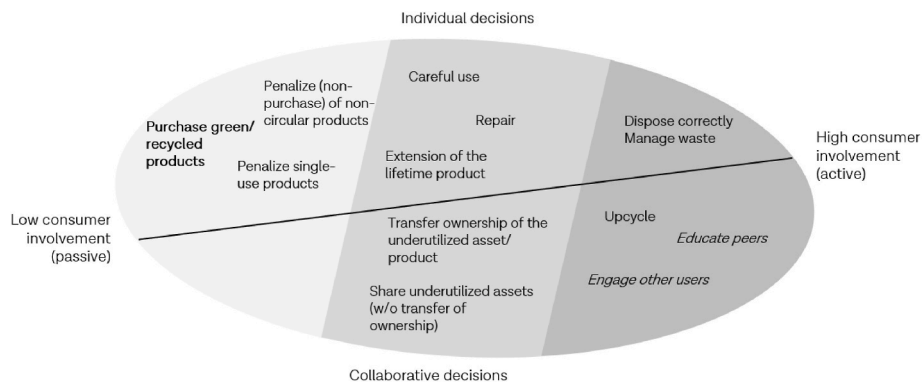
Individual decisions

Purchase green/ recycled products

Penalize (non-purchase) of non-circular products

Penalize single-use products

Careful use

Repair

Extension of the lifetime product

Dispose correctly
Manage waste

High consumer involvement (active)

Low consumer involvement (passive)

Transfer ownership of the underutilized asset/ product

Share underutilized assets (w/o transfer of ownership)

Upcycle

*Educate peers*

*Engage other users*

Collaborative decisions